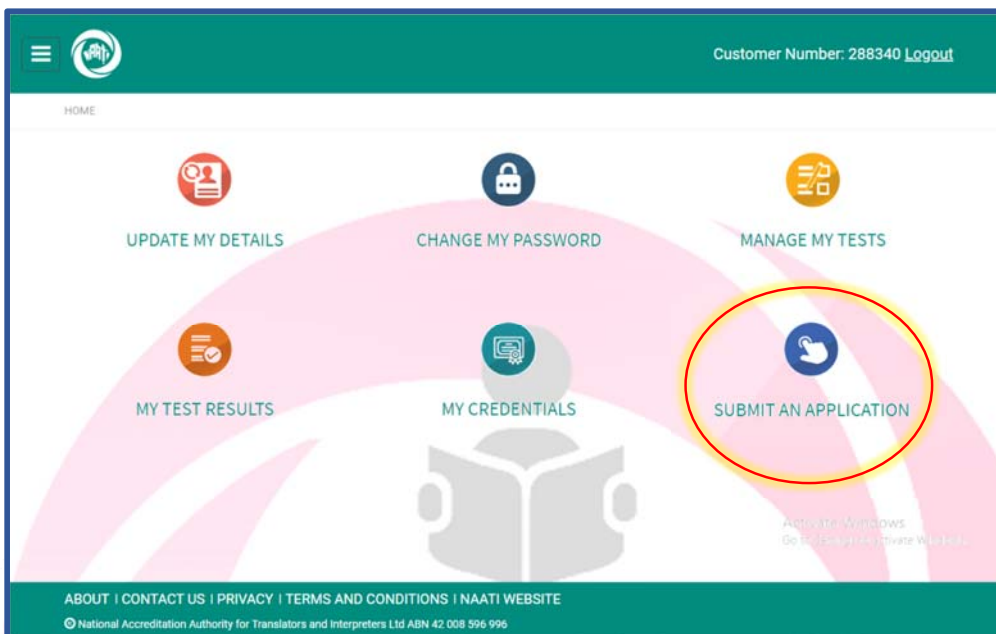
Customer Number: 288340 Logout

HOME

UPDATE MY DETAILS

CHANGE MY PASSWORD

MANAGE MY TESTS

MY TEST RESULTS

MY CREDENTIALS

SUBMIT AN APPLICATION

Activate Windows
Go to Settings to activate Windows.

ABOUT | CONTACT US | PRIVACY | TERMS AND CONDITIONS | NAATI WEBSITE

© National Accreditation Authority for Translators and Interpreters Ltd ABN 42 008 596 996